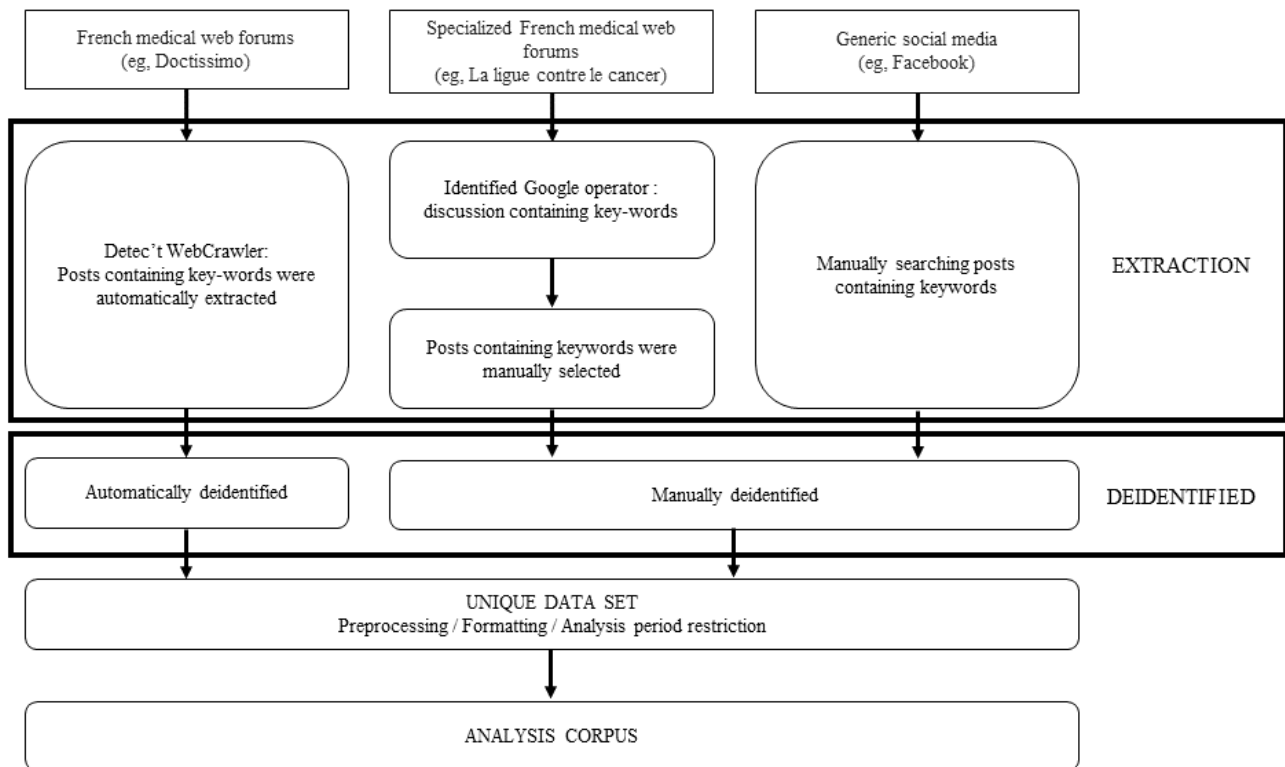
French medical web forums
(eg, Doctissimo)

Specialized French medical web forums
(eg, La ligue contre le cancer)

Generic social media
(eg, Facebook)

Detec't WebCrawler:
Posts containing key-words were automatically extracted

Identified Google operator :
discussion containing key-words

Posts containing keywords were manually selected

Manually searching posts containing keywords

EXTRACTION

Automatically deidentified

Manually deidentified

DEIDENTIFIED

UNIQUE DATA SET
Preprocessing / Formatting / Analysis period restriction

ANALYSIS CORPUS